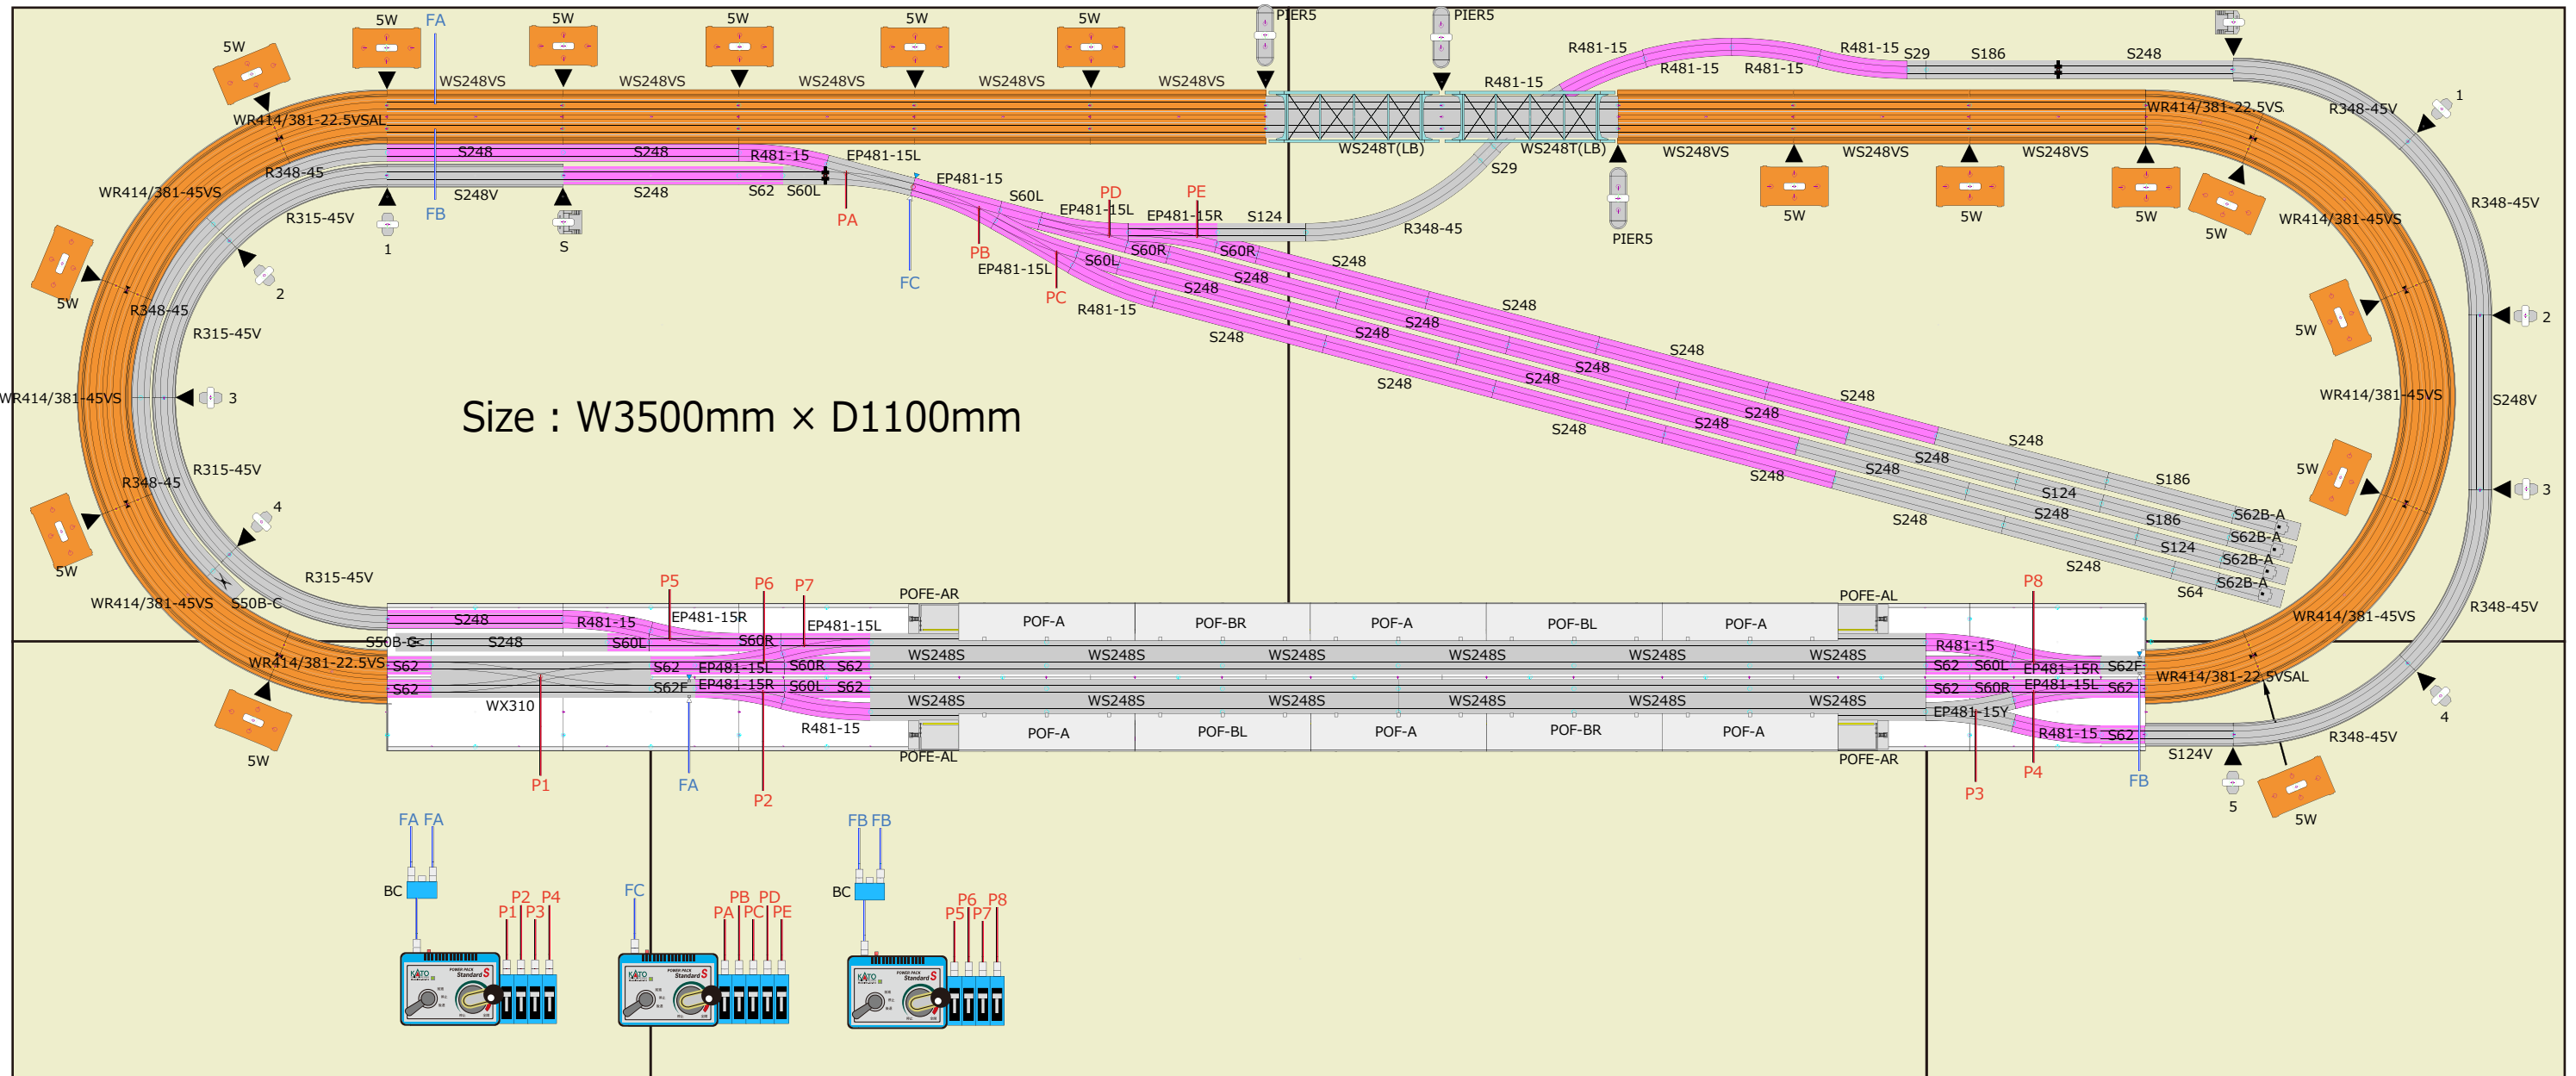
5W FA 5W 5W 5W 5W PIER5 PIER5

5W

WS248VS WS248VS WS248VS WS248VS WS248VS

R481-15 R481-15 R481-15 R481-15 R481-15 S29 S186 S248

WR414/381-22.5VSAL

S248 S248 R481-15 EP481-15L

WS248T(LB) WS248T(LB) WS248VS WS248VS WS248VS

WR414/381-22.5VS

R348-45V

1

R348-45 S248V S248 S62 S60L EP481-15 S29

WR414/381-45VS

FB PA S60L PD PE

R315-45V 1 S EP481-15L EP481-15R S124 R348-45

5W 5W 5W 5W

PIER5

WR414/381-45VS R348-45V

2 FC PB EP481-15L S60R S60R S248

S60L S248 S248

5W PC R481-15 S248

R348-45 S248 S248

R315-45V S248 S248 S248 S248

5W 2

WR414/381-45VS 3 S248 S248 S248 S248

Size : W3500mm × D1100mm

WR414/381-45VS S248V

R315-45V S248 S248 S248

R348-45 S248 S248 S124 S186

4 S248 S186 S62B-A

5W S124 S62B-A

5W S62B-A 3

R315-45V S248 S62B-A S64

P5 P6 P7 P8

WR414/381-45VS S50B-C POFE-AR POFE-AL R348-45V

S248 R481-15 EP481-15R EP481-15L POF-A POF-BR POF-A POF-BL POF-A WR414/381-45VS

S50B-C S248 S60L S60R R481-15

WR414/381-22.5VS S62 WS248S WS248S WS248S WS248S WS248S WS248S S62 S60L EP481-15R S62F WR414/381-22.5VSAL

S62 EP481-15L S60R S62

S62 S62F EP481-15R S60L S62 S62 S60R EP481-15L S62

WX310 WS248S WS248S WS248S WS248S WS248S WS248S EP481-15Y

R481-15 R481-15 S62 R348-45V

5W POFE-AL POF-A POF-BL POF-A POF-BR POF-A POFE-AR S124V 4

P1 FA P2 P4 FB

P3 5 5W

FA FA FB FB

BC FC BC

P2 P4 PB PD P6 P8

P1 P3 PA PC PE P5 P7